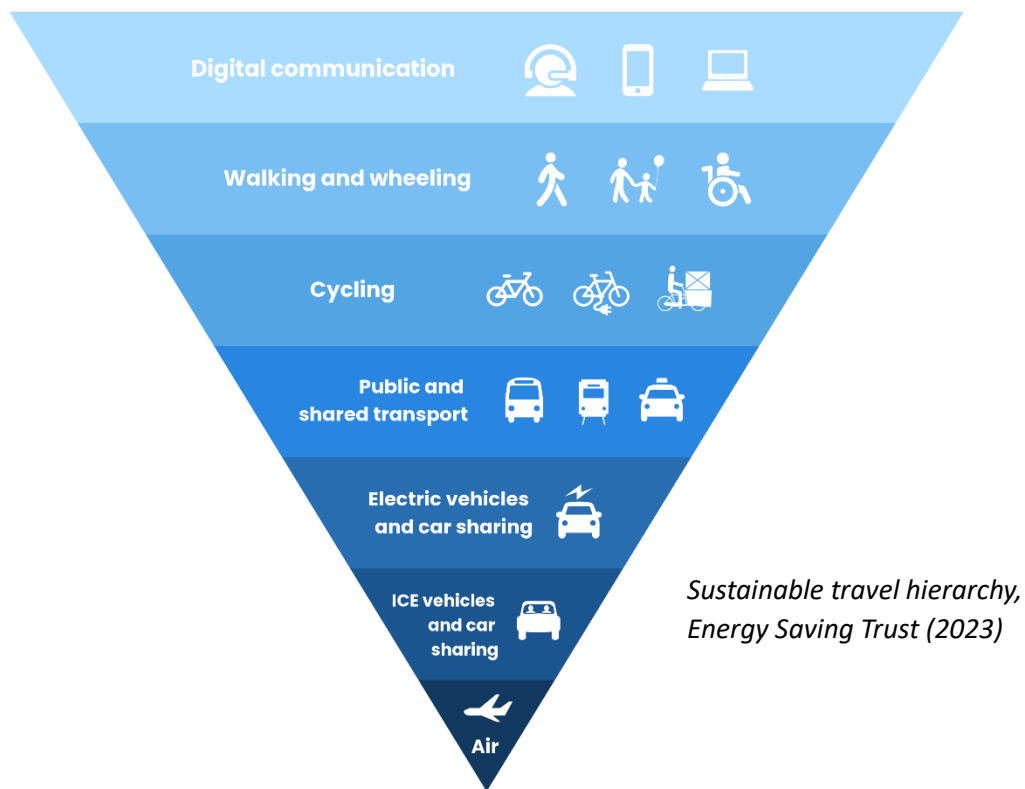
Digital communication

Walking and wheeling

Cycling

Public and shared transport

Electric vehicles and car sharing

ICE vehicles and car sharing

Air

Sustainable travel hierarchy, Energy Saving Trust (2023)